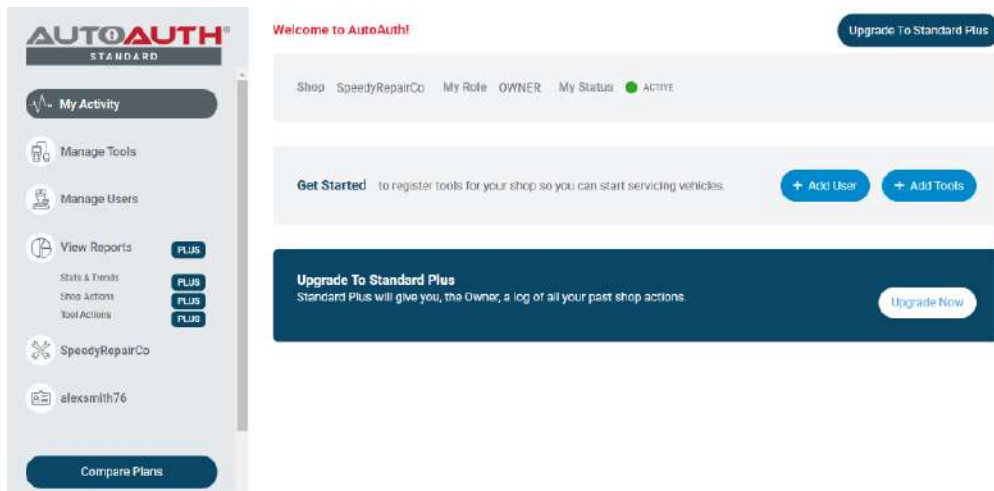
AUTOAUTH®
STANDARD

My Activity

Manage Tools

Manage Users

View Reports PLUS

Stats & Trends PLUS
Shop Actions PLUS
Tool Actions PLUS

SpeedyRepairCo

alexsmith76

Compare Plans

Welcome to AutoAuth!

Upgrade To Standard Plus

Shop SpeedyRepairCo My Role OWNER My Status ACTIVE

Get Started to register tools for your shop so you can start servicing vehicles.

+ Add User

+ Add Tools

Upgrade To Standard Plus
Standard Plus will give you, the Owner, a log of all your past shop actions.

Upgrade Now